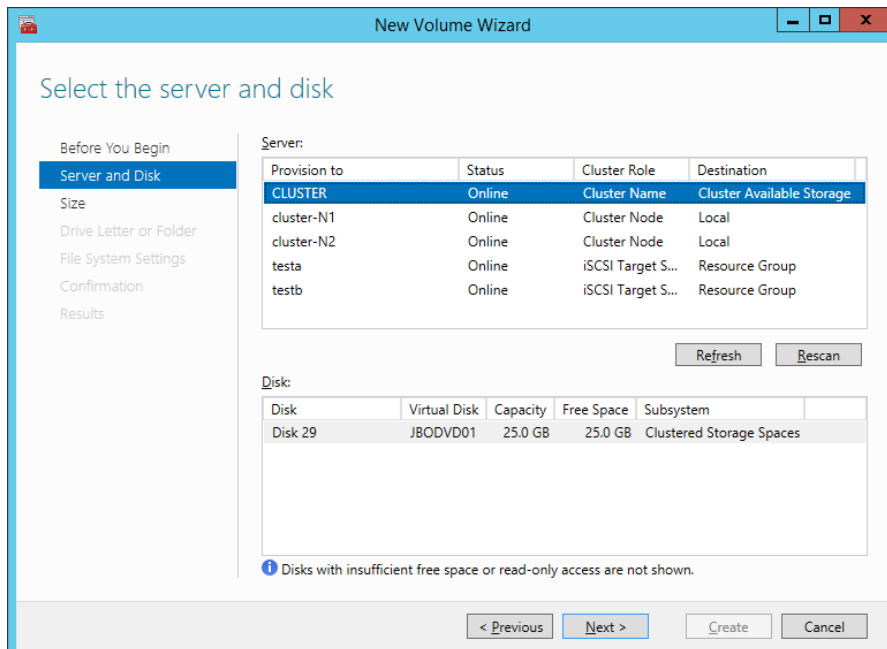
New Volume Wizard

Select the server and disk

Before You Begin
Server and Disk
Size
Drive Letter or Folder
File System Settings
Confirmation
Results

Server:

| Provision to | Status | Cluster Role | Destination |
|---|---|---|---|
| CLUSTER | Online | Cluster Name | Cluster Available Storage |
| cluster-N1 | Online | Cluster Node | Local |
| cluster-N2 | Online | Cluster Node | Local |
| testa | Online | iSCSI Target S... | Resource Group |
| testb | Online | iSCSI Target S... | Resource Group |

Refresh
Rescan

Disk:

| Disk | Virtual Disk | Capacity | Free Space | Subsystem |
|---|---|---|---|---|
| Disk 29 | JBODVD01 | 25.0 GB | 25.0 GB | Clustered Storage Spaces |

Disks with insufficient free space or read-only access are not shown.

< Previous
Next >
Create
Cancel